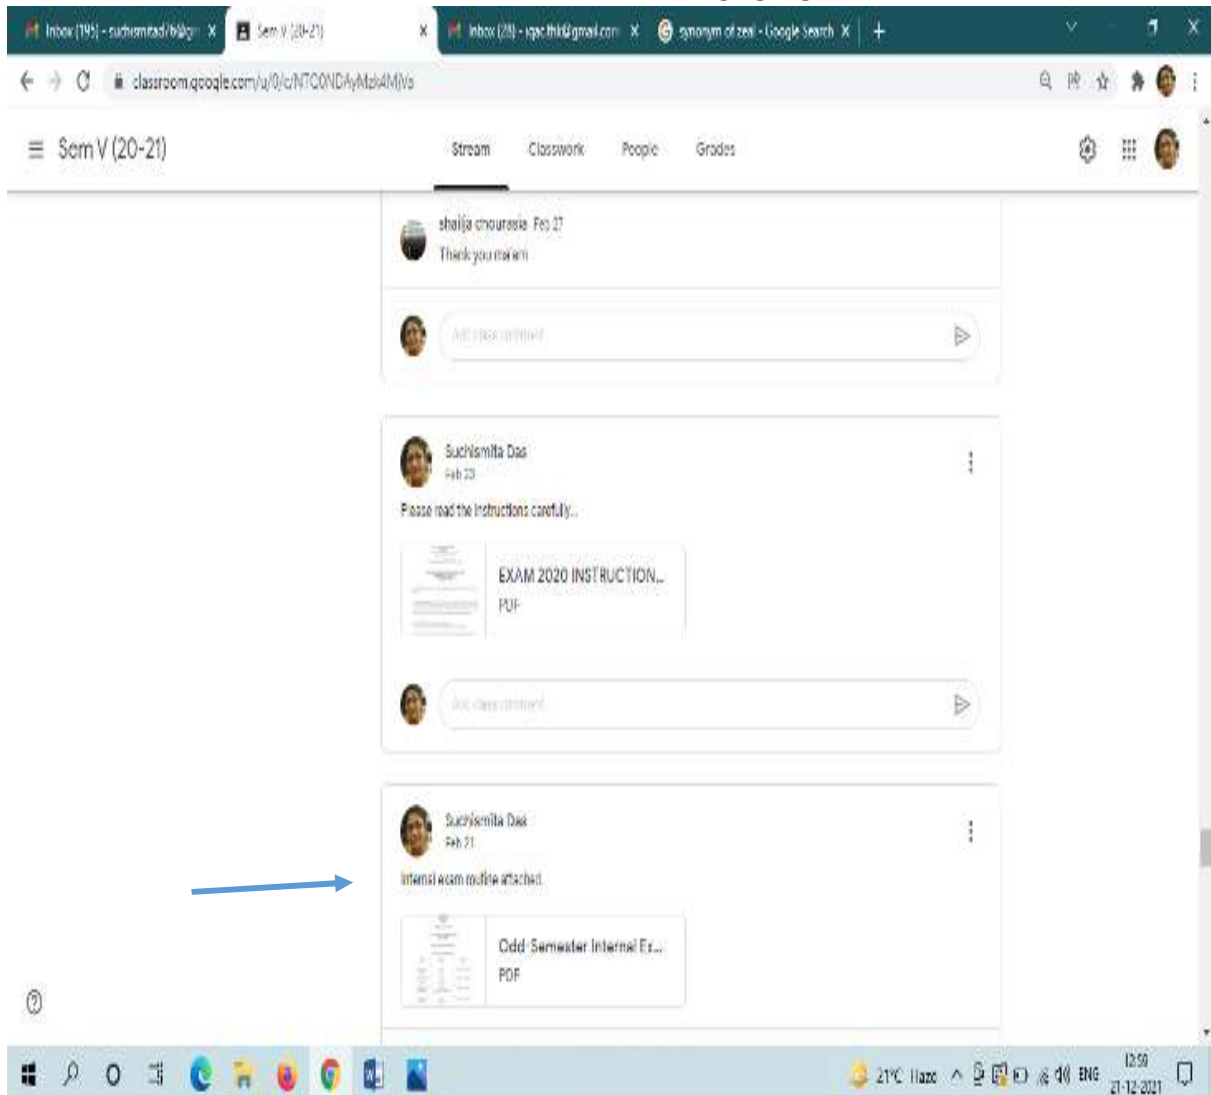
Inbox (195) - suchismitad@gm X
Sem V (20-21) X
Inbox (28) - iqac.thi@gmail.com X
synonym of zeal - Google Search X
+

classroom.google.com/u/0/c/NTC0NDAyMzk4MjVa

Sem V (20-21)

Stream Classwork People Grades

shailja chourasia Feb 27
Thank you ma'am

Add class comment...

Suchismita Das
Feb 23

Please read the instructions carefully...

EXAM 2020 INSTRUCTION...
PDF

Add class comment...

Suchismita Das
Feb 21

Internal exam routine attached

Odd Semester Internal Ex...
PDF

21°C Haze ENG 12:50 21-12-2021